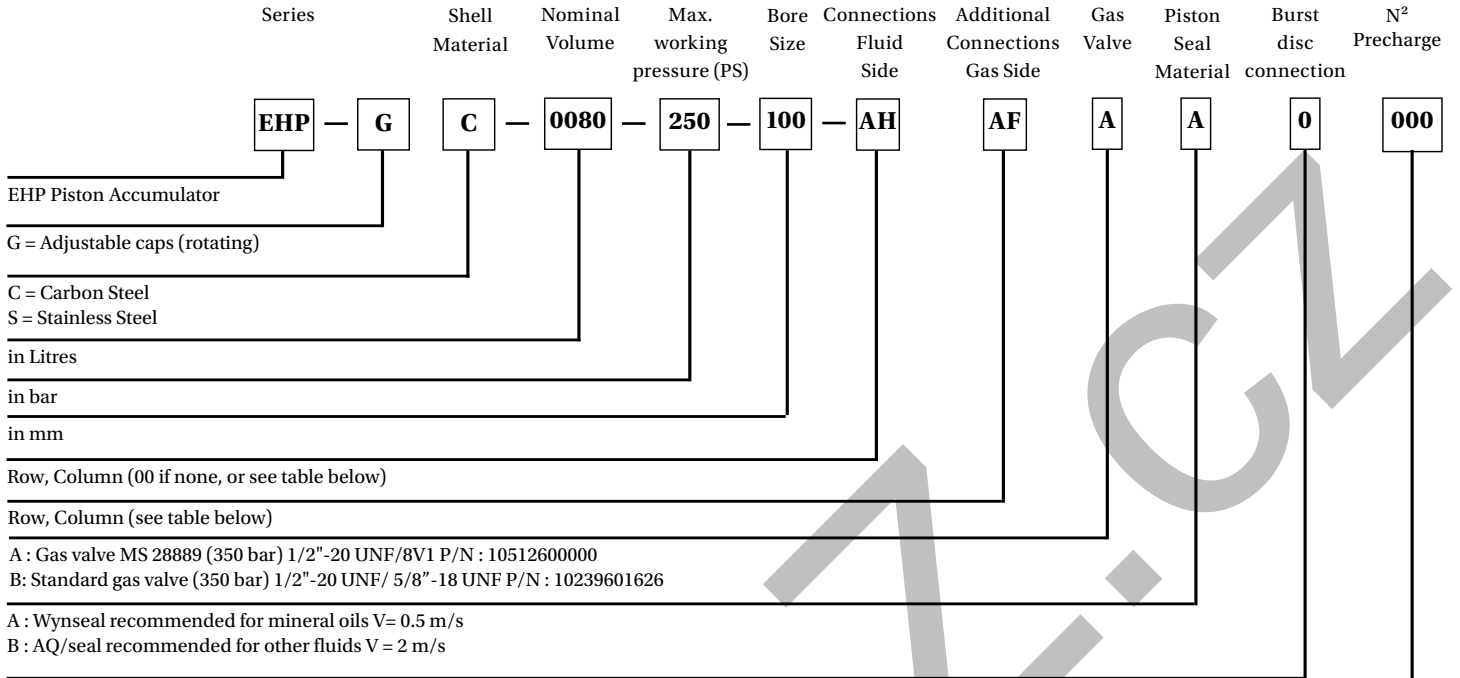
Series

Shell Material

Nominal Volume

Max. working pressure (PS)

Bore Size

Connections Fluid Side

Additional Connections Gas Side

Gas Valve

Piston Seal Material

Burst disc connection

N² Precharge

EHP — G C — 0080 — 250 — 100 — AH AF A A 0 000

EHP Piston Accumulator

G = Adjustable caps (rotating)

C = Carbon Steel
S = Stainless Steel

in Litres

in bar

in mm

Row, Column (00 if none, or see table below)

Row, Column (see table below)

A : Gas valve MS 28889 (350 bar) 1/2"-20 UNF/8V1 P/N : 10512600000
B: Standard gas valve (350 bar) 1/2"-20 UNF/ 5/8”-18 UNF P/N : 10239601626

A : Wynseal recommended for mineral oils V= 0.5 m/s
B : AQ/seal recommended for other fluids V = 2 m/s

A.CZ